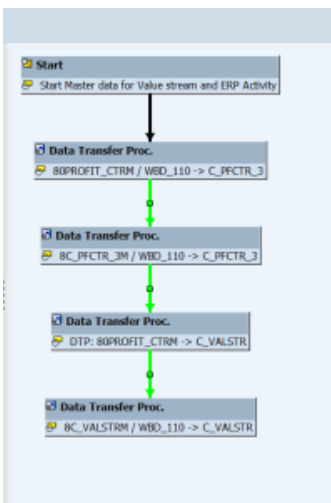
Start
Start Master data for Value stream and ERP Activity

Data Transfer Proc.
80PROFIT_CTRM / WBD_110 -> C_PFCTR_3

Data Transfer Proc.
8C_PFCTR_3M / WBD_110 -> C_PFCTR_3

Data Transfer Proc.
DTP: 80PROFIT_CTRM -> C_VALSTR

Data Transfer Proc.
8C_VALSTRM / WBD_110 -> C_VALSTR